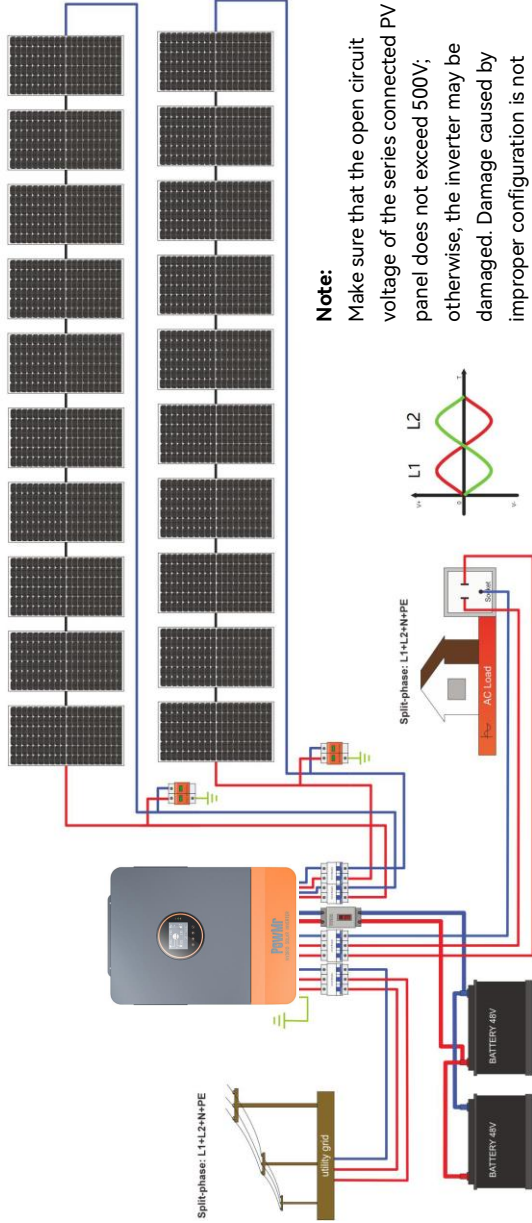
Split-phase: L1+L2+N+PE

utility grid

BATTERY 48V

BATTERY 48V

POWMr

Split-phase: L1+L2+N+PE

AC Load

Socket

L1

L2

Note:

Make sure that the open circuit voltage of the series connected PV panel does not exceed 500V; otherwise, the inverter may be damaged. Damage caused by improper configuration is not